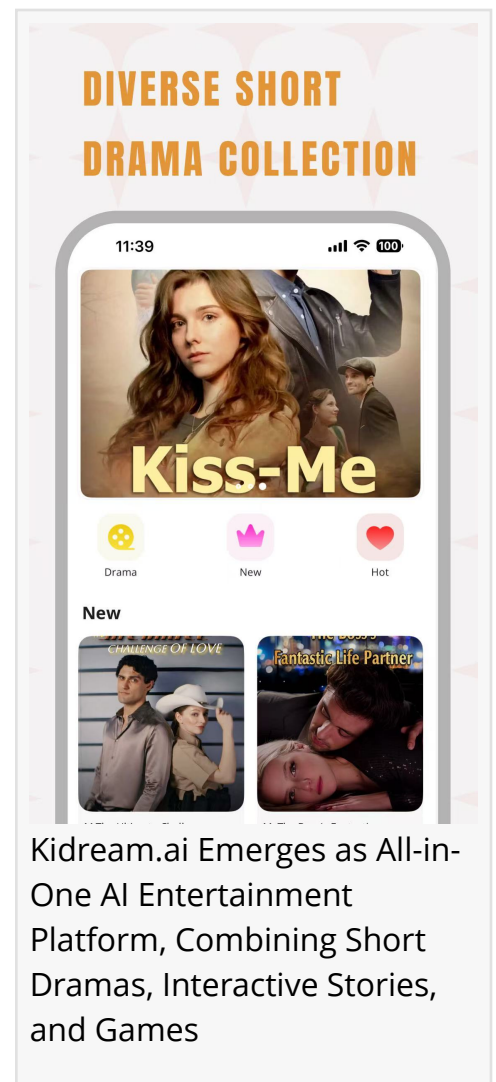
DIVERSE SHORT DRAMA COLLECTION

11:39

100

Kiss-Me

Drama

New

Hot

New

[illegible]
CHALLENGE OF LOVE

The Boss's Fantastic Life Partner

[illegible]

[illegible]

Kidream.ai Emerges as All-in-One AI Entertainment Platform, Combining Short Dramas, Interactive Stories, and Games